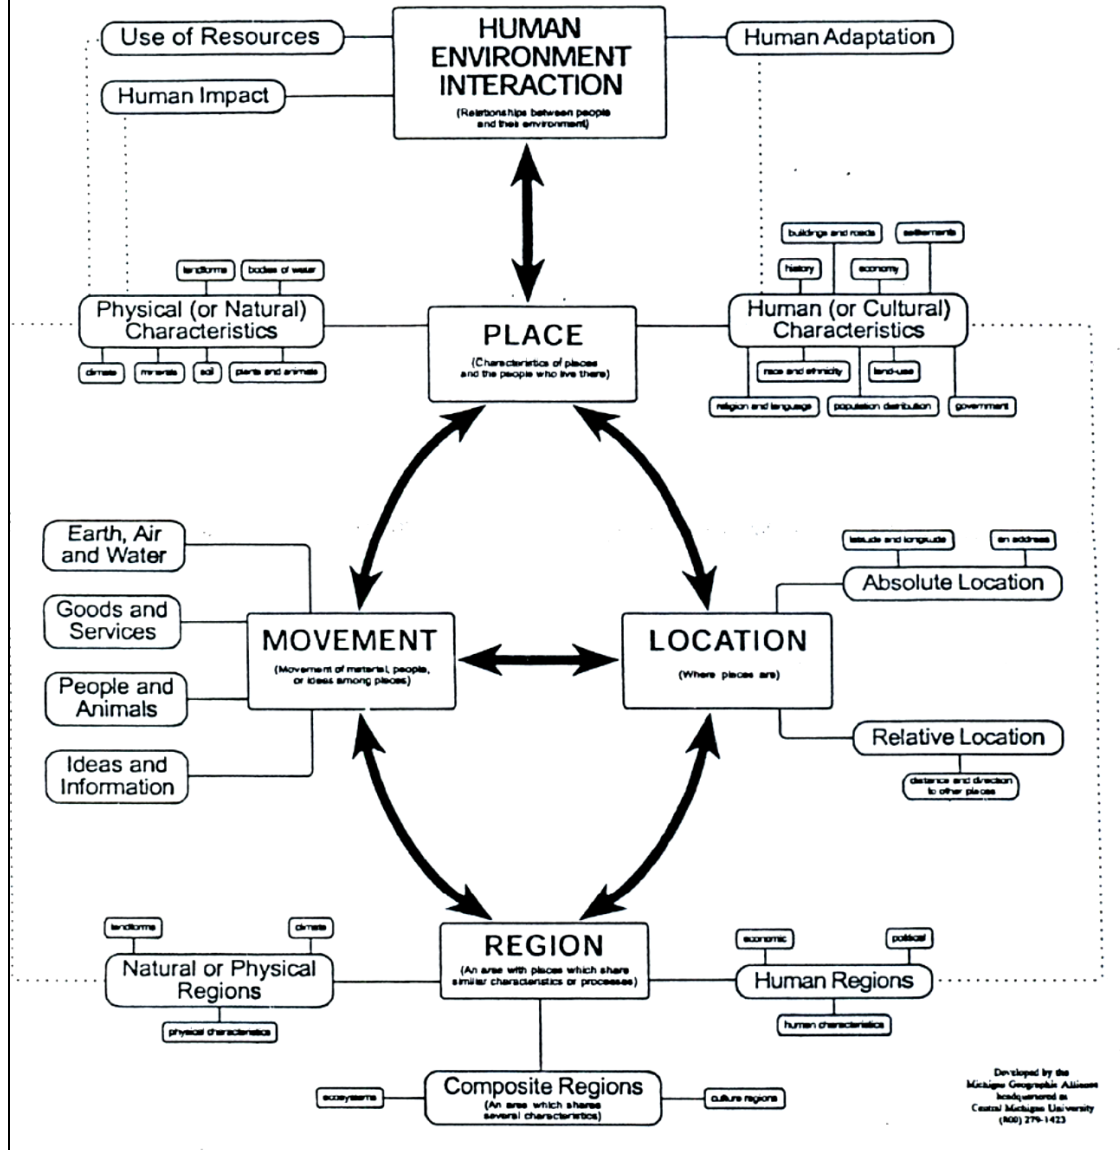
Use of Resources

HUMAN ENVIRONMENT INTERACTION
(Relationships between people and their environment)

Human Adaptation

Human Impact

landforms
bodies of water

Physical (or Natural) Characteristics

climate
minerals
soil
plants and animals

PLACE
(Characteristics of places and the people who live there)

buildings and roads
settlements
history
economy

Human (or Cultural) Characteristics

race and ethnicity
land-use
religion and language
population distribution
government

Earth, Air and Water

Goods and Services

People and Animals

Ideas and Information

MOVEMENT
(Movement of material, people, or ideas among places)

LOCATION
(Where places are)

latitude and longitude
an address

Absolute Location

Relative Location

distance and direction to other places

landforms
climate

Natural or Physical Regions

physical characteristics

REGION
(An area with places which share similar characteristics or processes)

economic
political

Human Regions

human characteristics

ecosystems

Composite Regions
(An area which shares several characteristics)

culture regions

Developed by the Michigan Geographic Alliance headquartered at Central Michigan University (800) 279-1423